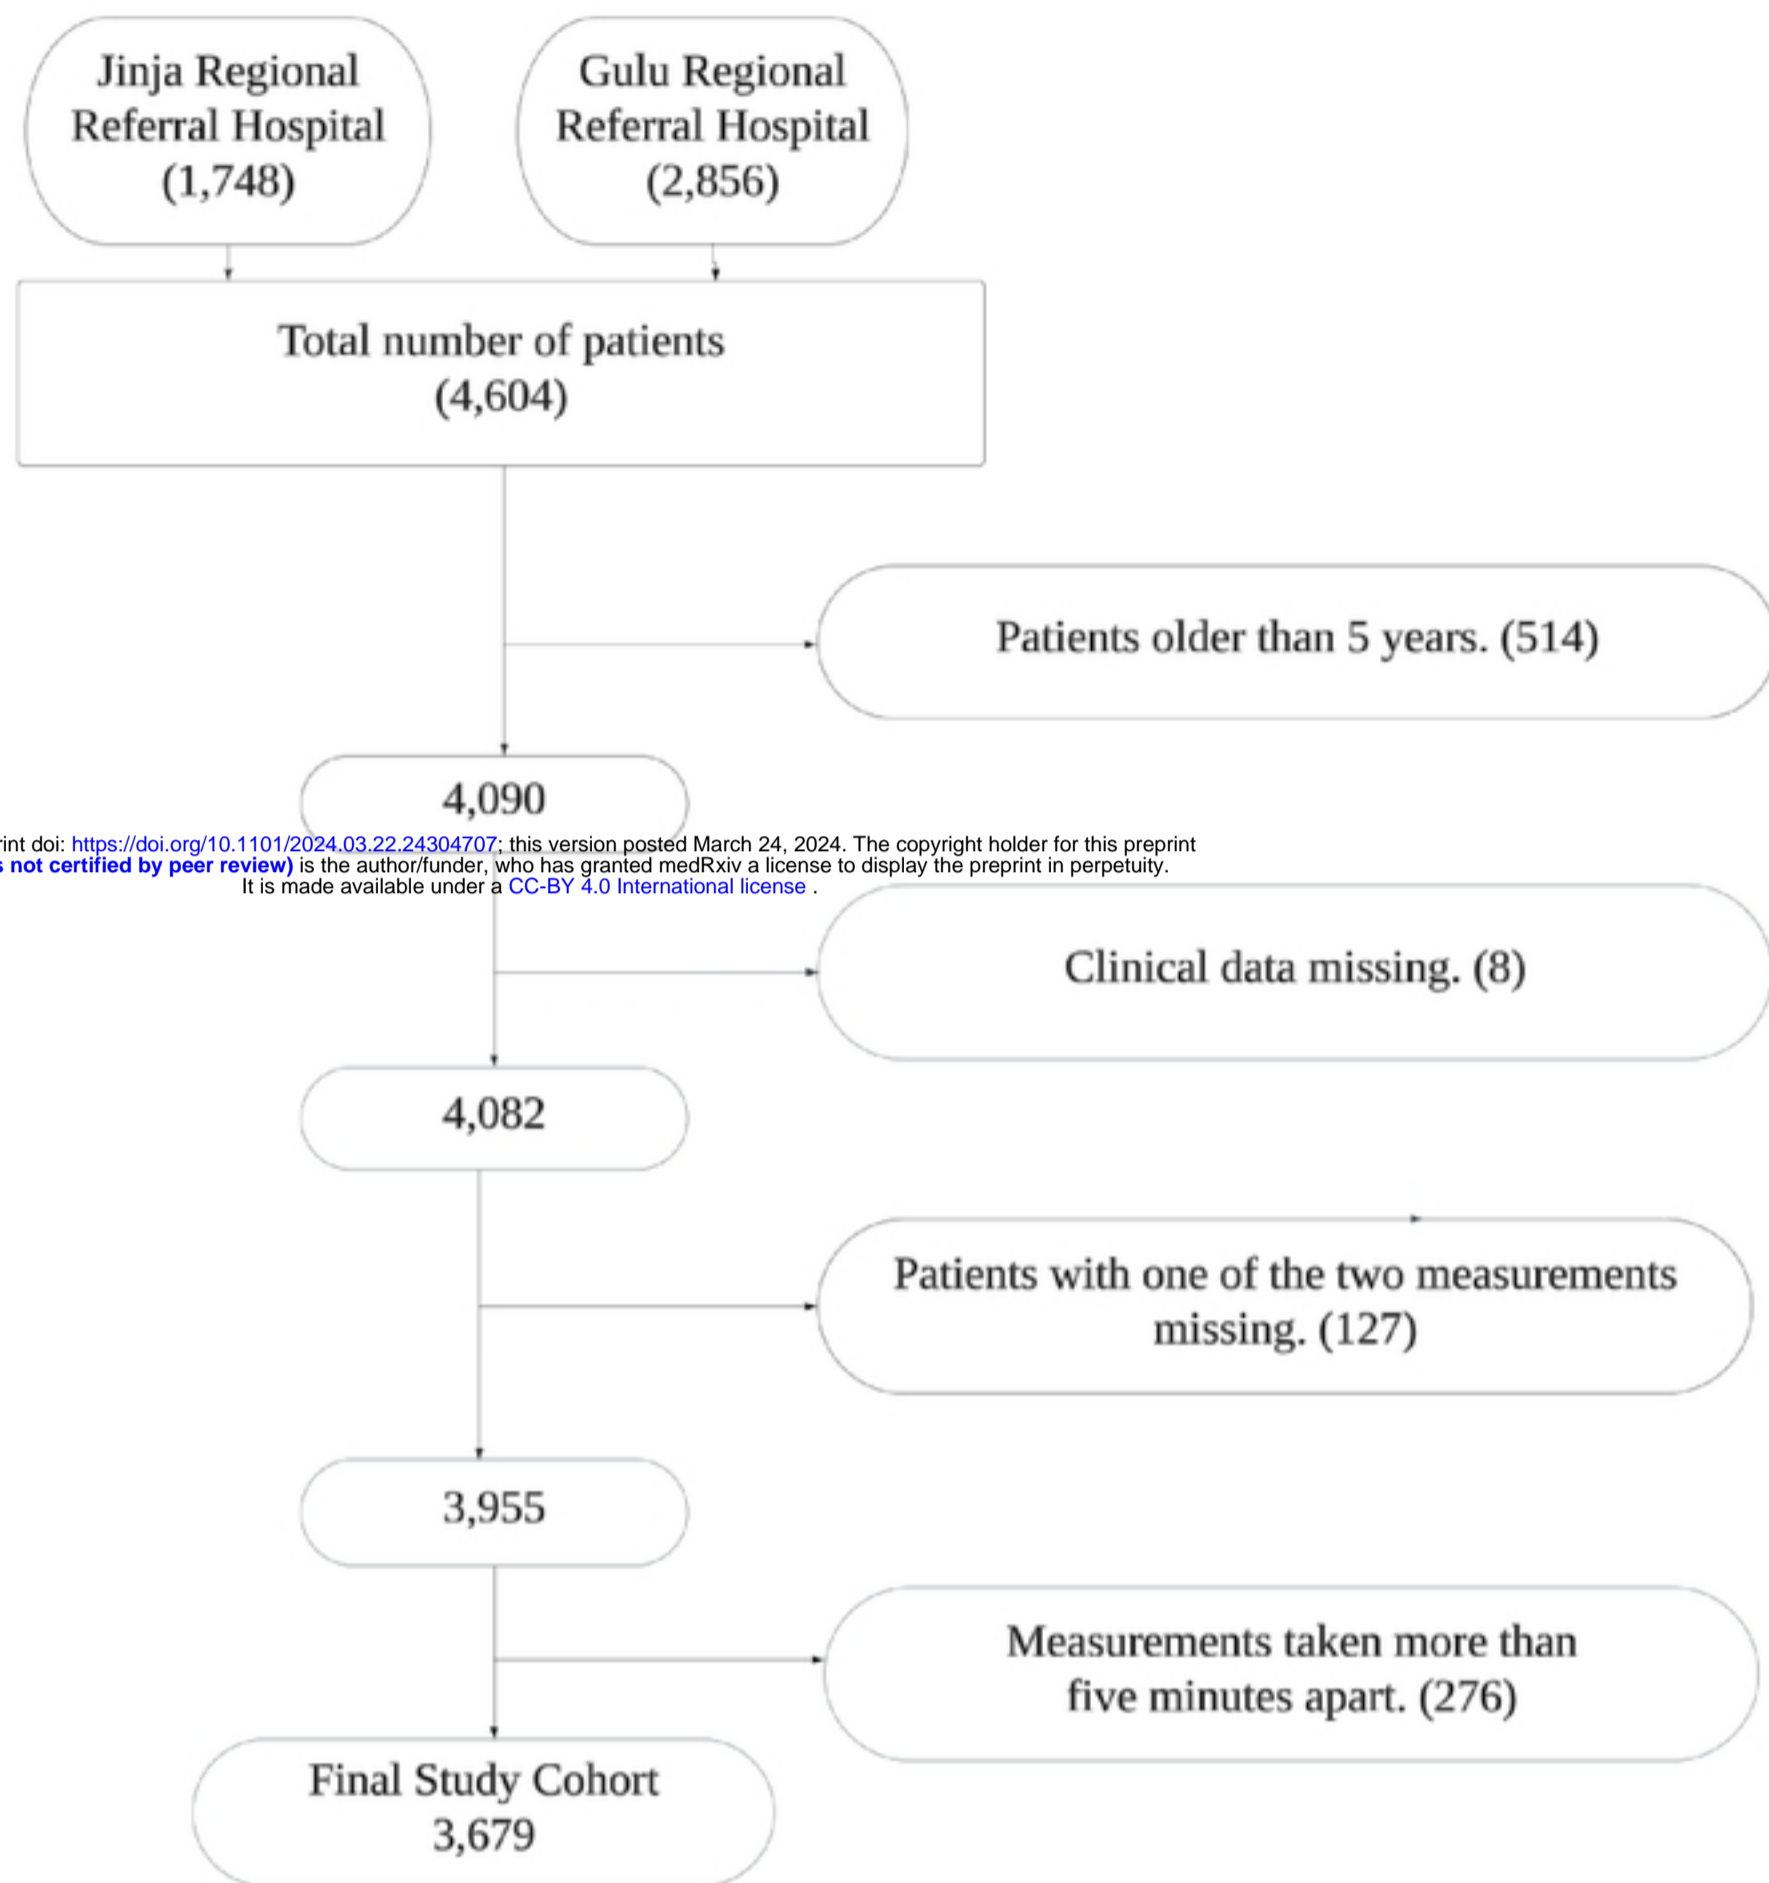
Jinja Regional Referral Hospital (1,748)

Gulu Regional Referral Hospital (2,856)

Total number of patients (4,604)

Patients older than 5 years. (514)

4,090

rint doi: https://doi.org/10.1101/2024.03.22.24304707; this version posted March 24, 2024. The copyright holder for this preprint
s not certified by peer review) is the author/funder, who has granted medRxiv a license to display the preprint in perpetuity.
It is made available under a CC-BY 4.0 International license .

Clinical data missing. (8)

4,082

Patients with one of the two measurements missing. (127)

3,955

Measurements taken more than five minutes apart. (276)

Final Study Cohort 3,679